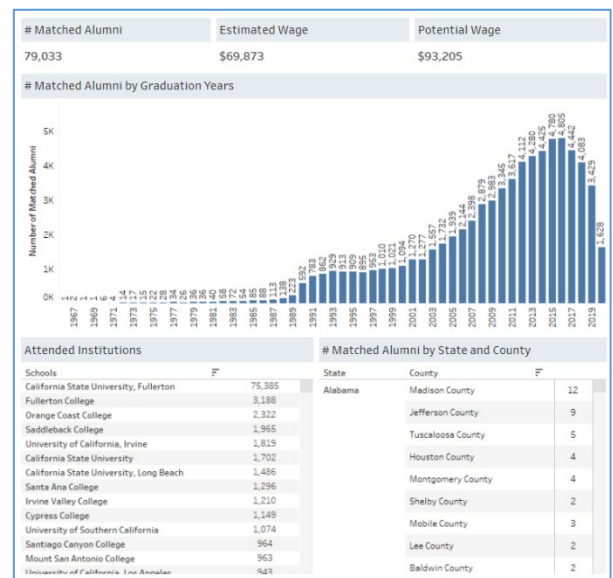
# Matched Alumni
79,033

Estimated Wage
$69,873

Potential Wage
$93,205

# Matched Alumni by Graduation Years

Number of Matched Alumni

5K
4K
3K
2K
1K
0K

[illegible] 14 17 15 22 28 34 26 36 40 58 72 54 65 88 113 138 323 592 783 862 929 913 869 895 953 1,010 1,021 1,094 1,270 1,277 1,557 1,732 1,939 2,144 2,398 2,879 2,983 3,345 3,617 4,112 4,280 4,425 4,780 4,805 4,442 4,083 3,429 1,628

1967 1969 1971 1973 1975 1977 1979 1981 1983 1985 1987 1989 1991 1993 1995 1997 1999 2001 2003 2005 2007 2009 2011 2013 2015 2017 2019

Attended Institutions

| Schools | |
|---|---|
| California State University, Fullerton | 75,385 |
| Fullerton College | 3,188 |
| Orange Coast College | 2,322 |
| Saddleback College | 1,965 |
| University of California, Irvine | 1,819 |
| California State University | 1,702 |
| California State University, Long Beach | 1,486 |
| Santa Ana College | 1,296 |
| Irvine Valley College | 1,210 |
| Cypress College | 1,149 |
| University of Southern California | 1,074 |
| Santiago Canyon College | 964 |
| Mount San Antonio College | 963 |
| University of California, Los Angeles | 943 |

# Matched Alumni by State and County

| State | County | |
|---|---|---|
| Alabama | Madison County | 12 |
| | Jefferson County | 9 |
| | Tuscaloosa County | 5 |
| | Houston County | 4 |
| | Montgomery County | 4 |
| | Shelby County | 2 |
| | Mobile County | 3 |
| | Lee County | 2 |
| | Baldwin County | 2 |